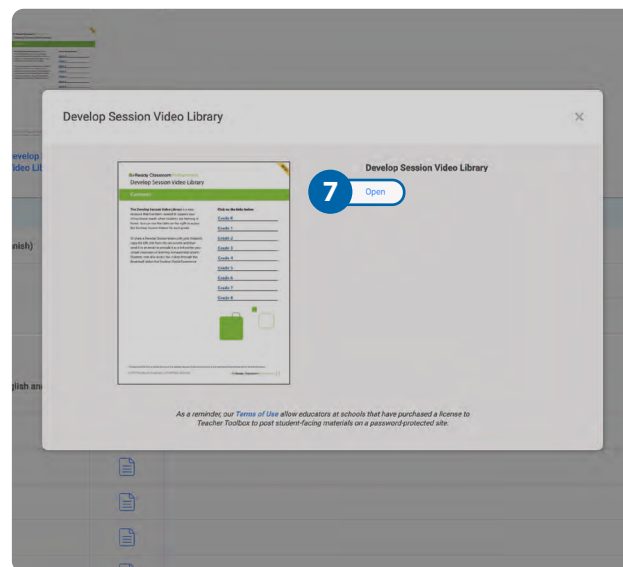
Develop Session Video Library

×

i-Ready Classroom Mathematics
Develop Session Video Library

Summary

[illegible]

Click on the links below:
Grade K
Grade 1
Grade 2
Grade 3
Grade 4
Grade 5
Grade 6
Grade 7
Grade 8

Develop Session Video Library

7

Open

evelop
ideo Lit

nish)

glish an

As a reminder, our Terms of Use allow educators at schools that have purchased a license to Teacher Toolbox to post student-facing materials on a password-protected site.